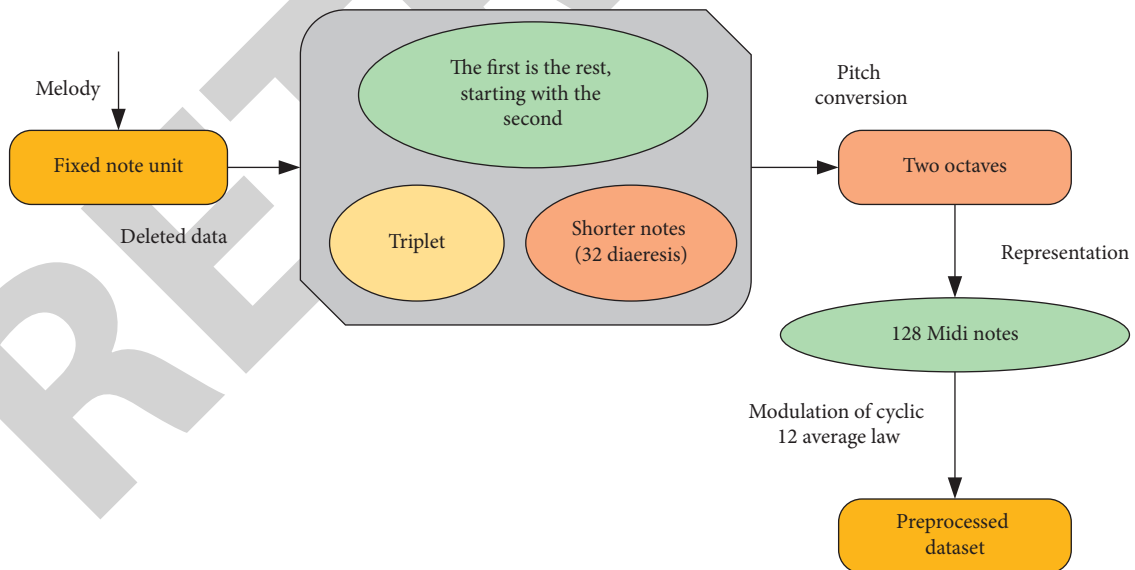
Melody

Fixed note unit

Deleted data

The first is the rest, starting with the second

Triplet

Shorter notes (32 diaeresis)

Pitch conversion

Two octaves

Representation

128 Midi notes

Modulation of cyclic 12 average law

Preprocessed dataset

RET